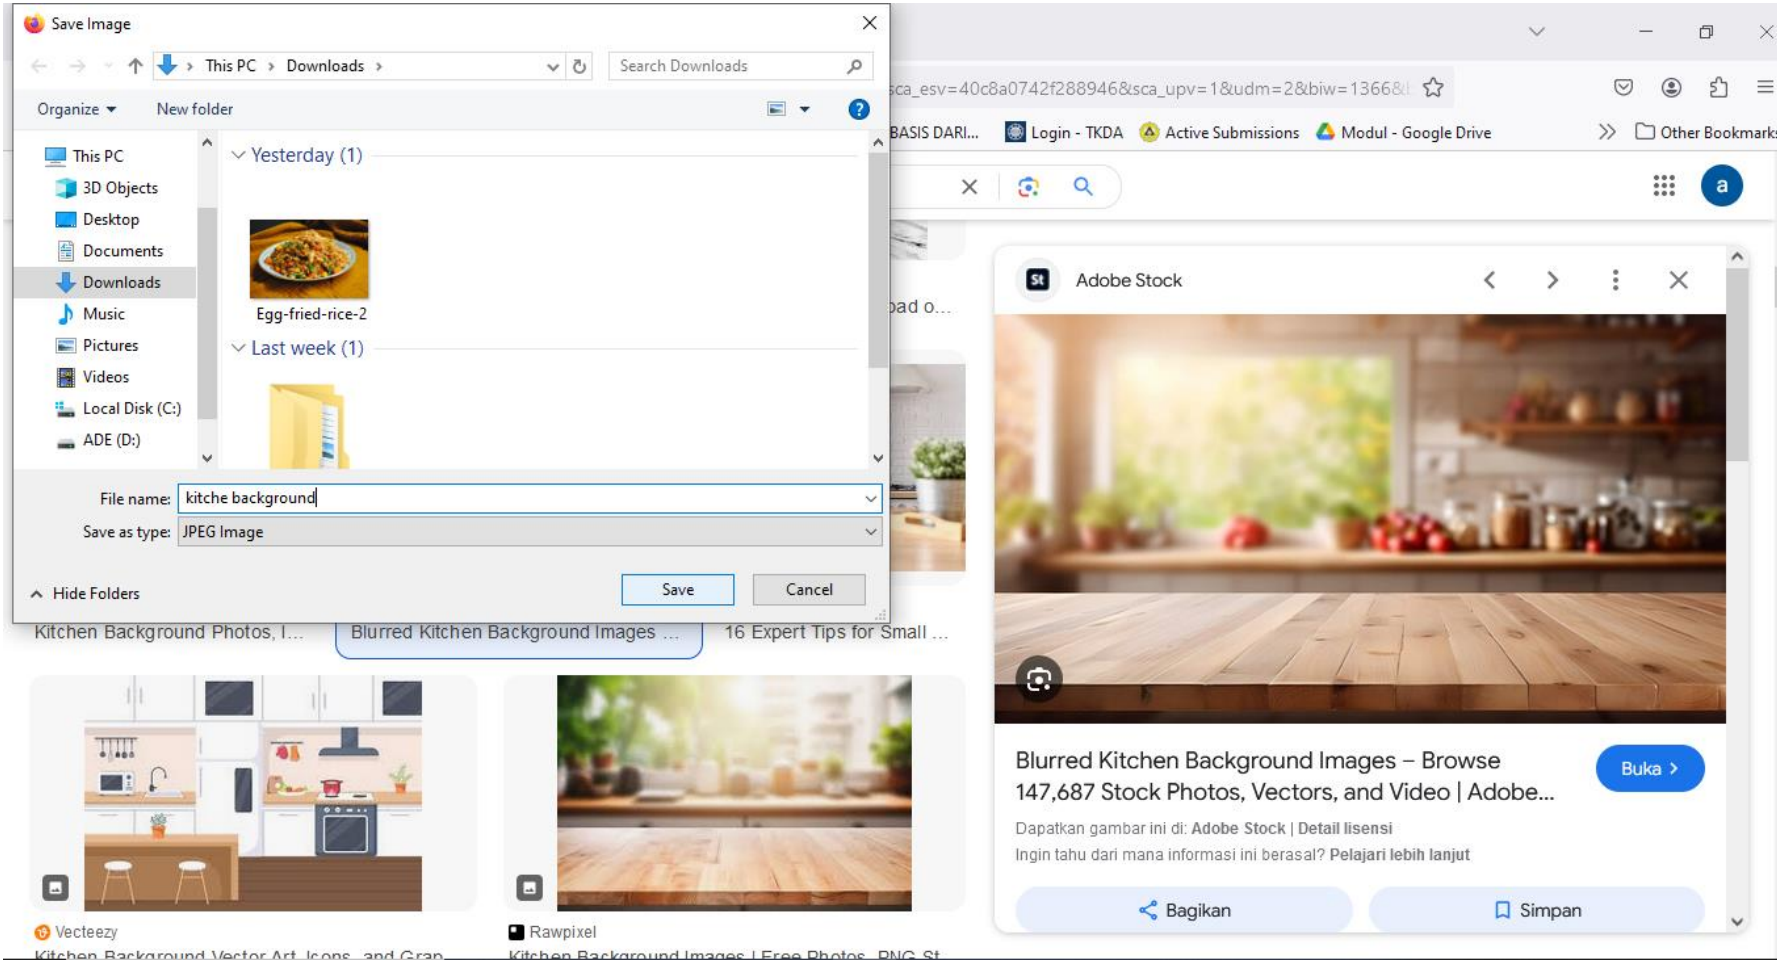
Save Image

This PC > Downloads >

Search Downloads

Organize ▾ New folder

This PC
3D Objects
Desktop
Documents
Downloads
Music
Pictures
Videos
Local Disk (C:)
ADE (D:)

Yesterday (1)

Egg-fried-rice-2

Last week (1)

File name: kitche background

Save as type: JPEG Image

Hide Folders

Save Cancel

sca_esv=40c8a0742f288946&sca_upv=1&udm=2&biw=1366&

BASIS DARI... Login - TKDA Active Submissions Modul - Google Drive Other Bookmarks

a

oad o...

Adobe Stock

Kitchen Background Photos, I... Blurred Kitchen Background Images ... 16 Expert Tips for Small ...

Vecteezy
Kitchen Background Vector Art, Icons, and Grap...

Rawpixel
Kitchen Background Images | Free Photos, PNG St...

Blurred Kitchen Background Images – Browse 147,687 Stock Photos, Vectors, and Video | Adobe...

Buka >

Dapatkan gambar ini di: Adobe Stock | Detail lisensi
Ingin tahu dari mana informasi ini berasal? Pelajari lebih lanjut

Bagikan Simpan